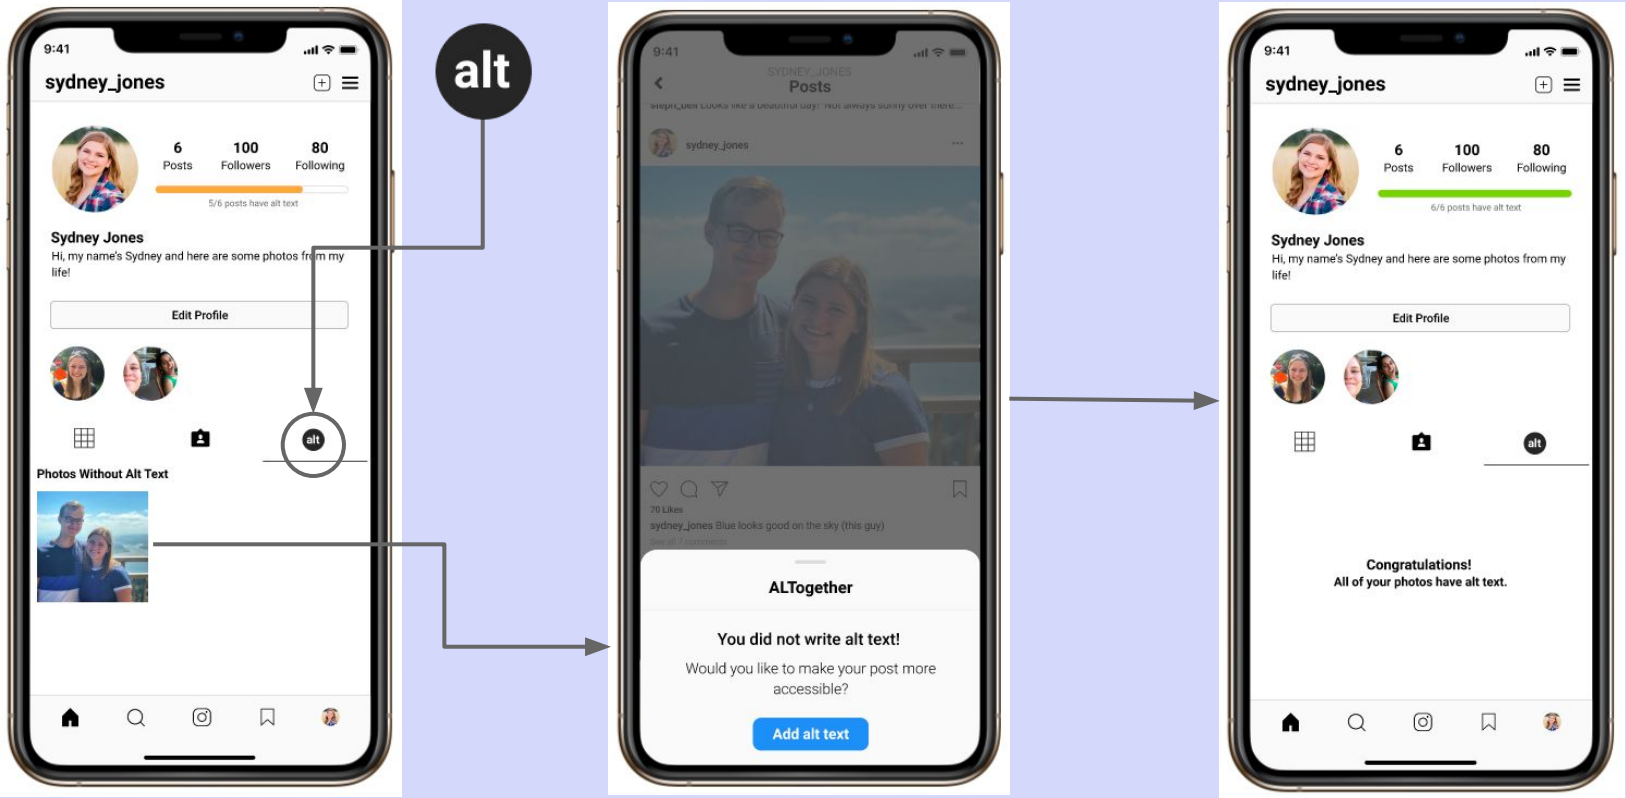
9:41

sydney_jones

6 Posts
100 Followers
80 Following

5/6 posts have alt text

Sydney Jones
Hi, my name's Sydney and here are some photos from my life!

Edit Profile

alt

Photos Without Alt Text

alt

9:41

SYDNEY_JONES
Posts

steph_bell Looks like a beautiful day! Not always sunny over there...

sydney_jones

70 Likes
sydney_jones Blue looks good on the sky (this guy)
See all 7 comments

ALTogether

You did not write alt text!

Would you like to make your post more accessible?

Add alt text

9:41

sydney_jones

6 Posts
100 Followers
80 Following

6/6 posts have alt text

Sydney Jones
Hi, my name's Sydney and here are some photos from my life!

Edit Profile

alt

Congratulations!
All of your photos have alt text.